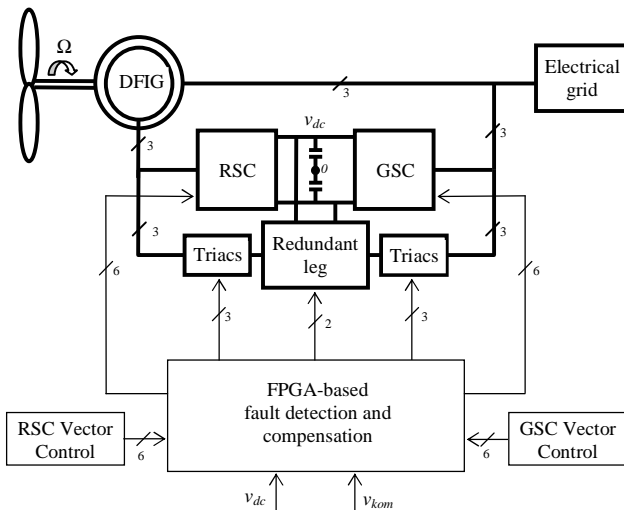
Ω

DFIG

3

Electrical grid

$v_{dc}$

3

RSC

0

GSC

3

3

3

Triacs

Redundant leg

Triacs

6

6

3

2

3

FPGA-based fault detection and compensation

RSC Vector Control

6

GSC Vector Control

6

$v_{dc}$

$v_{kom}$